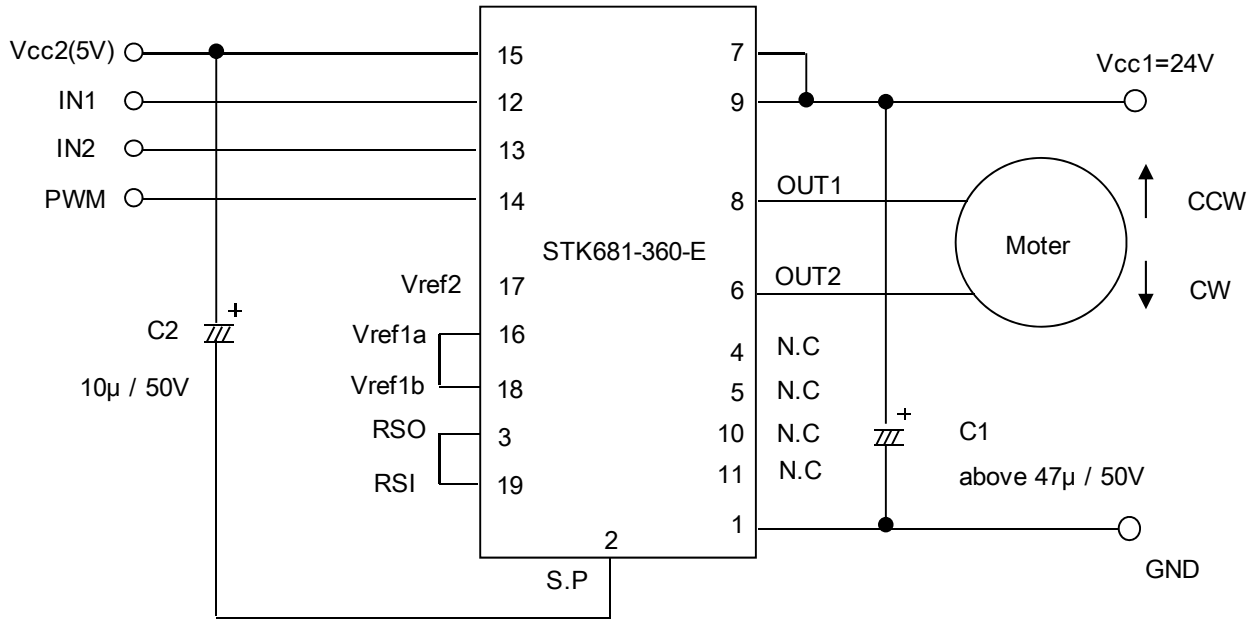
Vcc2(5V)
IN1
IN2
PWM
15
12
13
14
7
9
8
6
Vcc1=24V
OUT1
OUT2
Moter
CCW
CW
STK681-360-E
Vref2
17
C2
+
10μ / 50V
Vref1a
16
Vref1b
18
RSO
3
RSI
19
4
5
10
11
N.C
N.C
N.C
N.C
+
C1
above 47μ / 50V
1
2
S.P
GND